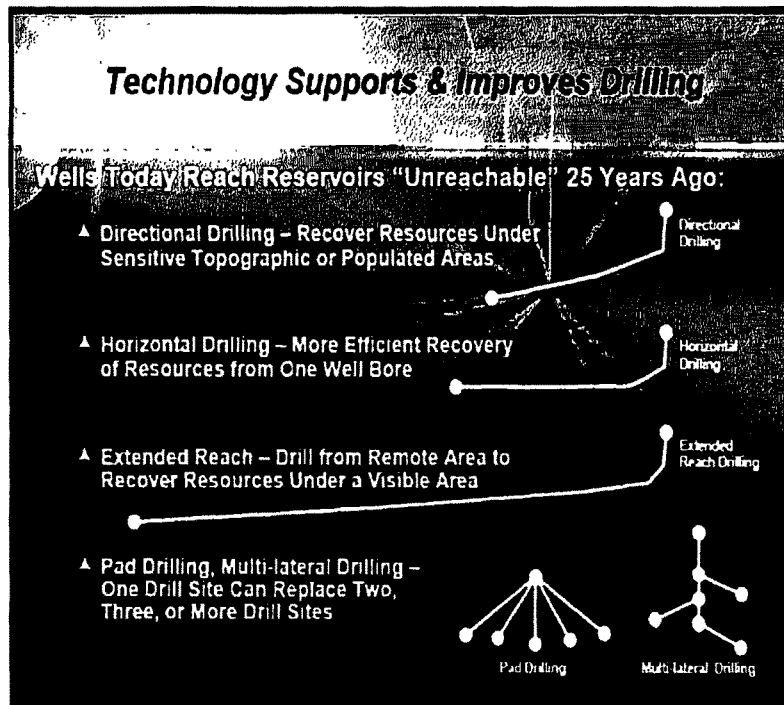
Technology Supports & Improves Drilling

Wells Today Reach Reservoirs "Unreachable" 25 Years Ago:

▲ Directional Drilling – Recover Resources Under Sensitive Topographic or Populated Areas

Directional Drilling

▲ Horizontal Drilling – More Efficient Recovery of Resources from One Well Bore

Horizontal Drilling

▲ Extended Reach – Drill from Remote Area to Recover Resources Under a Visible Area

Extended Reach Drilling

▲ Pad Drilling, Multi-lateral Drilling – One Drill Site Can Replace Two, Three, or More Drill Sites

Pad Drilling

Multi-lateral Drilling